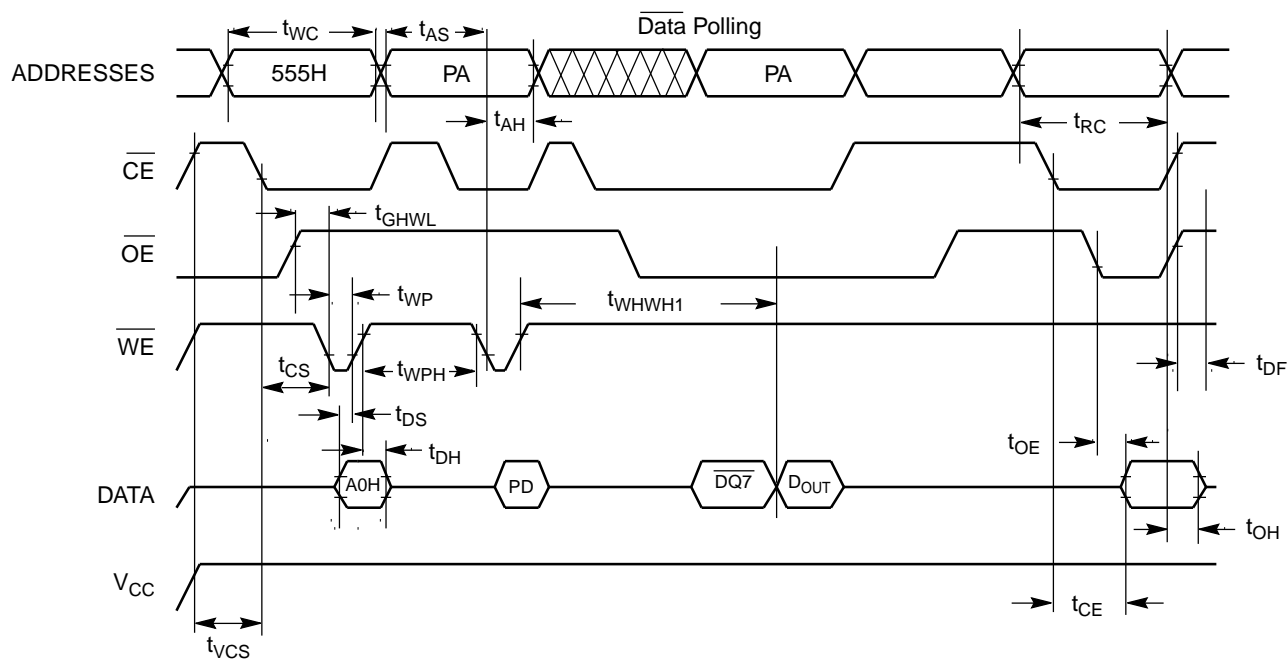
$t_{WC}$ $t_{AS}$ $\overline{\text{Data}}$ Polling

ADDRESSES 555H PA PA

$t_{AH}$ $t_{RC}$

$\overline{CE}$

$t_{GHWL}$

$\overline{OE}$

$t_{WP}$ $t_{WHWH1}$

$\overline{WE}$

$t_{CS}$ $t_{WPH}$ $t_{DF}$

$t_{DS}$

$t_{DH}$ $t_{OE}$

DATA A0H PD $\overline{DQ7}$ $D_{OUT}$

$t_{OH}$

$V_{CC}$

$t_{CE}$

$t_{VCS}$